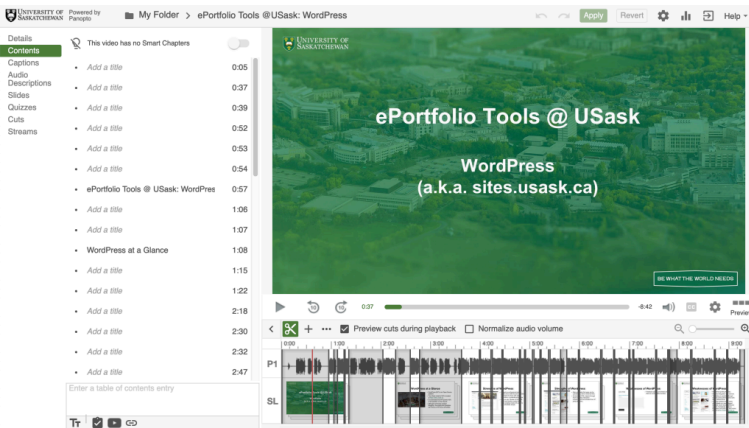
UNIVERSITY OF SASKATCHEWAN Powered by Panopto

My Folder › ePortfolio Tools @USask: WordPress

Apply Revert Help

Details
Contents
Captions
Audio Descriptions
Slides
Quizzes
Cuts
Streams

This video has no Smart Chapters

| | |
|---|---|
| Add a title | 0:05 |
| Add a title | 0:37 |
| Add a title | 0:39 |
| Add a title | 0:52 |
| Add a title | 0:53 |
| Add a title | 0:54 |
| ePortfolio Tools @ USask: WordPres | 0:57 |
| Add a title | 1:06 |
| Add a title | 1:07 |
| WordPress at a Glance | 1:08 |
| Add a title | 1:15 |
| Add a title | 1:22 |
| Add a title | 2:18 |
| Add a title | 2:30 |
| Add a title | 2:32 |
| Add a title | 2:47 |

Enter a table of contents entry

UNIVERSITY OF SASKATCHEWAN

ePortfolio Tools @ USask

WordPress
(a.k.a. sites.usask.ca)

BE WHAT THE WORLD NEEDS

10 10 0:37 -8:42 CC Preview

Preview cuts during playback Normalize audio volume

0:00 1:00 2:00 3:00 4:00 5:00 6:00 7:00 8:00

P1
SL